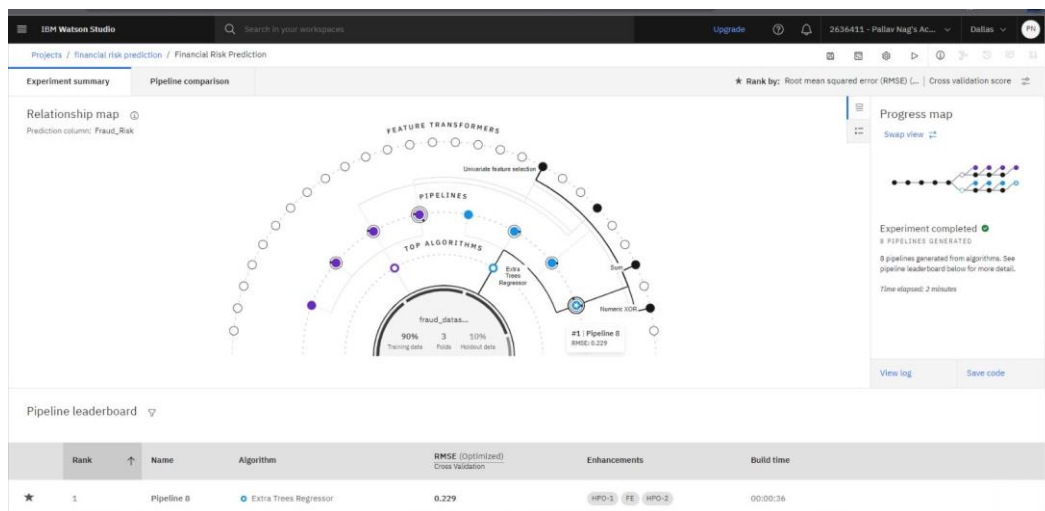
IBM Watson Studio

Search in your workspaces

Upgrade

2636411 - Pallav Nag's Ac...

Dallas

PN

Projects / financial risk prediction / Financial Risk Prediction

Experiment summary

Pipeline comparison

★ Rank by: Root mean squared error (RMSE) (... | Cross validation score

Relationship map

Prediction column: Fraud_Risk

FEATURE TRANSFORMERS

Univariate feature selection

PIPELINES

TOP ALGORITHMS

Extra Trees Regressor

Sum

Numeric XOR

fraud_datas...

90% Training data

3 Folds

10% Holdout data

#1 | Pipeline 8

RMSE: 0.229

Progress map

Swap view

Experiment completed

8 PIPELINES GENERATED

8 pipelines generated from algorithms. See pipeline leaderboard below for more detail.

Time elapsed: 2 minutes

View log

Save code

Pipeline leaderboard

| | Rank | Name | Algorithm | RMSE (Optimized) Cross Validation | Enhancements | Build time |
|---|---|---|---|---|---|---|
| ★ | 1 | Pipeline 8 | Extra Trees Regressor | 0.229 | HPO-1 FE HPO-2 | 00:00:36 |